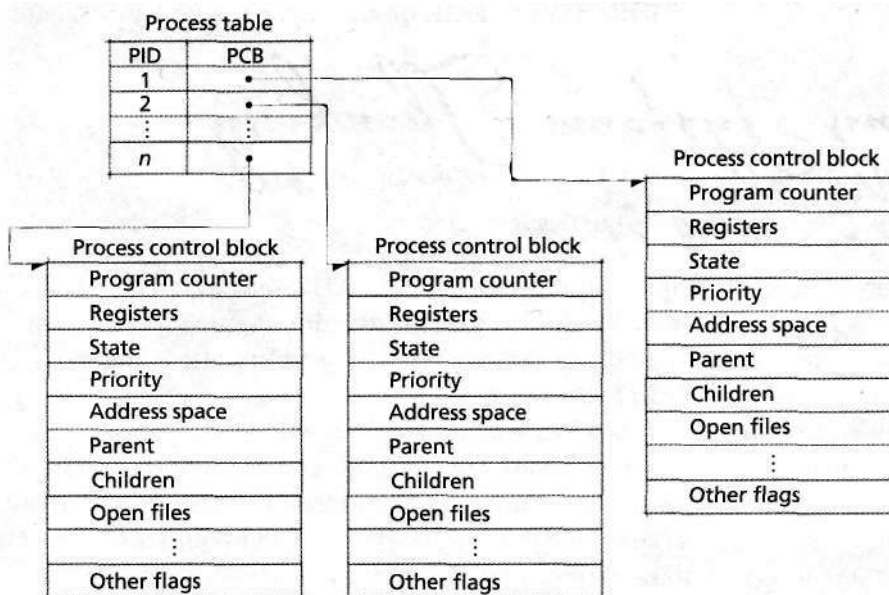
Process table

| PID | PCB |
|---|---|
| 1 | • |
| 2 | • |
| ⋮ | ⋮ |
| $n$ | • |

Process control block

| Program counter |
|---|
| Registers |
| State |
| Priority |
| Address space |
| Parent |
| Children |
| Open files |
| ⋮ |
| Other flags |

Process control block

| Program counter |
|---|
| Registers |
| State |
| Priority |
| Address space |
| Parent |
| Children |
| Open files |
| ⋮ |
| Other flags |

Process control block

| Program counter |
|---|
| Registers |
| State |
| Priority |
| Address space |
| Parent |
| Children |
| Open files |
| ⋮ |
| Other flags |